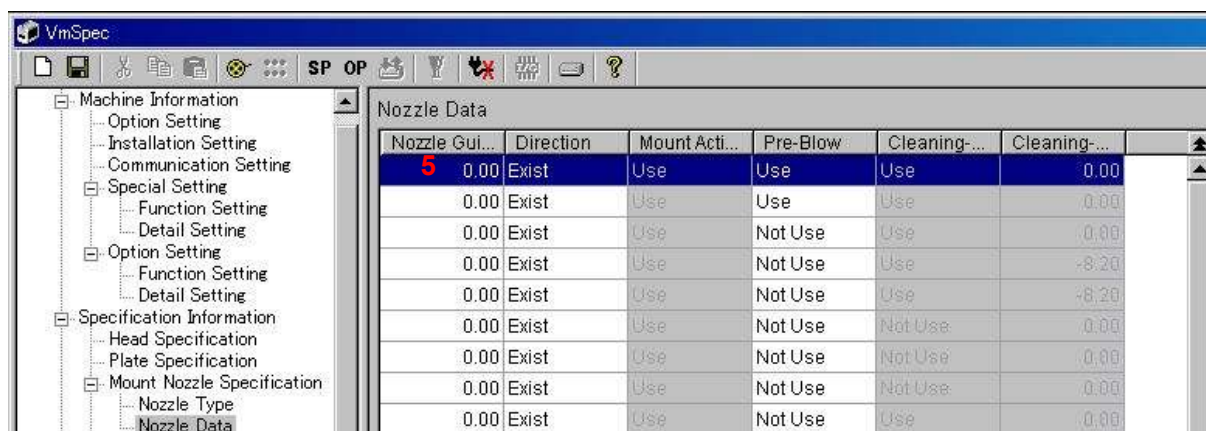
VmSpec

SP OP

Machine Information
Option Setting
Installation Setting
Communication Setting
Special Setting
Function Setting
Detail Setting
Option Setting
Function Setting
Detail Setting
Specification Information
Head Specification
Plate Specification
Mount Nozzle Specification
Nozzle Type
Nozzle Data

Nozzle Data

| Nozzle Gui... | Direction | Mount Acti... | Pre-Blow | Cleaning-... | Cleaning-... |
|---|---|---|---|---|---|
| 5 0.00 | Exist | Use | Use | Use | 0.00 |
| 0.00 | Exist | Use | Use | Use | 0.00 |
| 0.00 | Exist | Use | Not Use | Use | 0.00 |
| 0.00 | Exist | Use | Not Use | Use | -8.20 |
| 0.00 | Exist | Use | Not Use | Use | -8.20 |
| 0.00 | Exist | Use | Not Use | Not Use | 0.00 |
| 0.00 | Exist | Use | Not Use | Not Use | 0.00 |
| 0.00 | Exist | Use | Not Use | Not Use | 0.00 |
| 0.00 | Exist | Use | Not Use | Use | 0.00 |